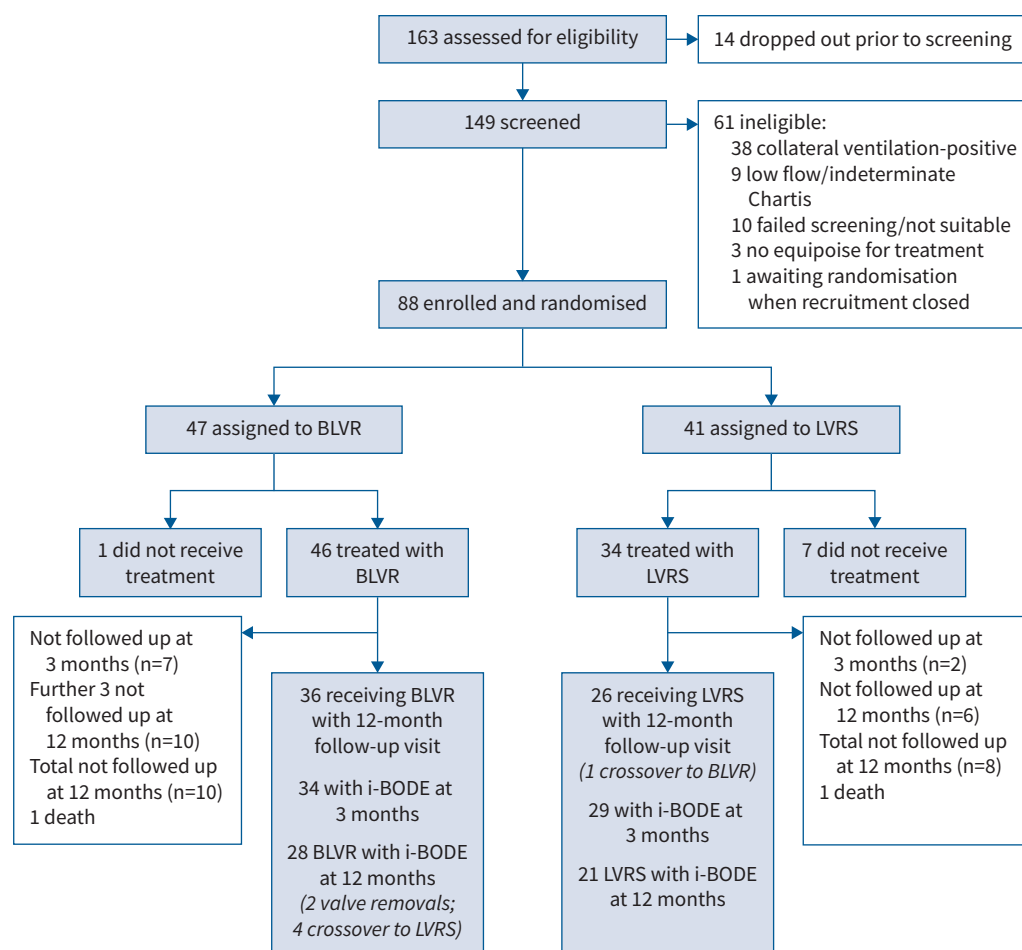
163 assessed for eligibility

14 dropped out prior to screening

149 screened

61 ineligible:
38 collateral ventilation-positive
9 low flow/indeterminate Chartis
10 failed screening/not suitable
3 no equipoise for treatment
1 awaiting randomisation when recruitment closed

88 enrolled and randomised

47 assigned to BLVR

41 assigned to LVRS

1 did not receive treatment

46 treated with BLVR

34 treated with LVRS

7 did not receive treatment

Not followed up at 3 months (n=7)
Further 3 not followed up at 12 months (n=10)
Total not followed up at 12 months (n=10)
1 death

36 receiving BLVR with 12-month follow-up visit

34 with i-BODE at 3 months

28 BLVR with i-BODE at 12 months
(2 valve removals; 4 crossover to LVRS)

26 receiving LVRS with 12-month follow-up visit
(1 crossover to BLVR)

29 with i-BODE at 3 months

21 LVRS with i-BODE at 12 months

Not followed up at 3 months (n=2)
Not followed up at 12 months (n=6)
Total not followed up at 12 months (n=8)
1 death